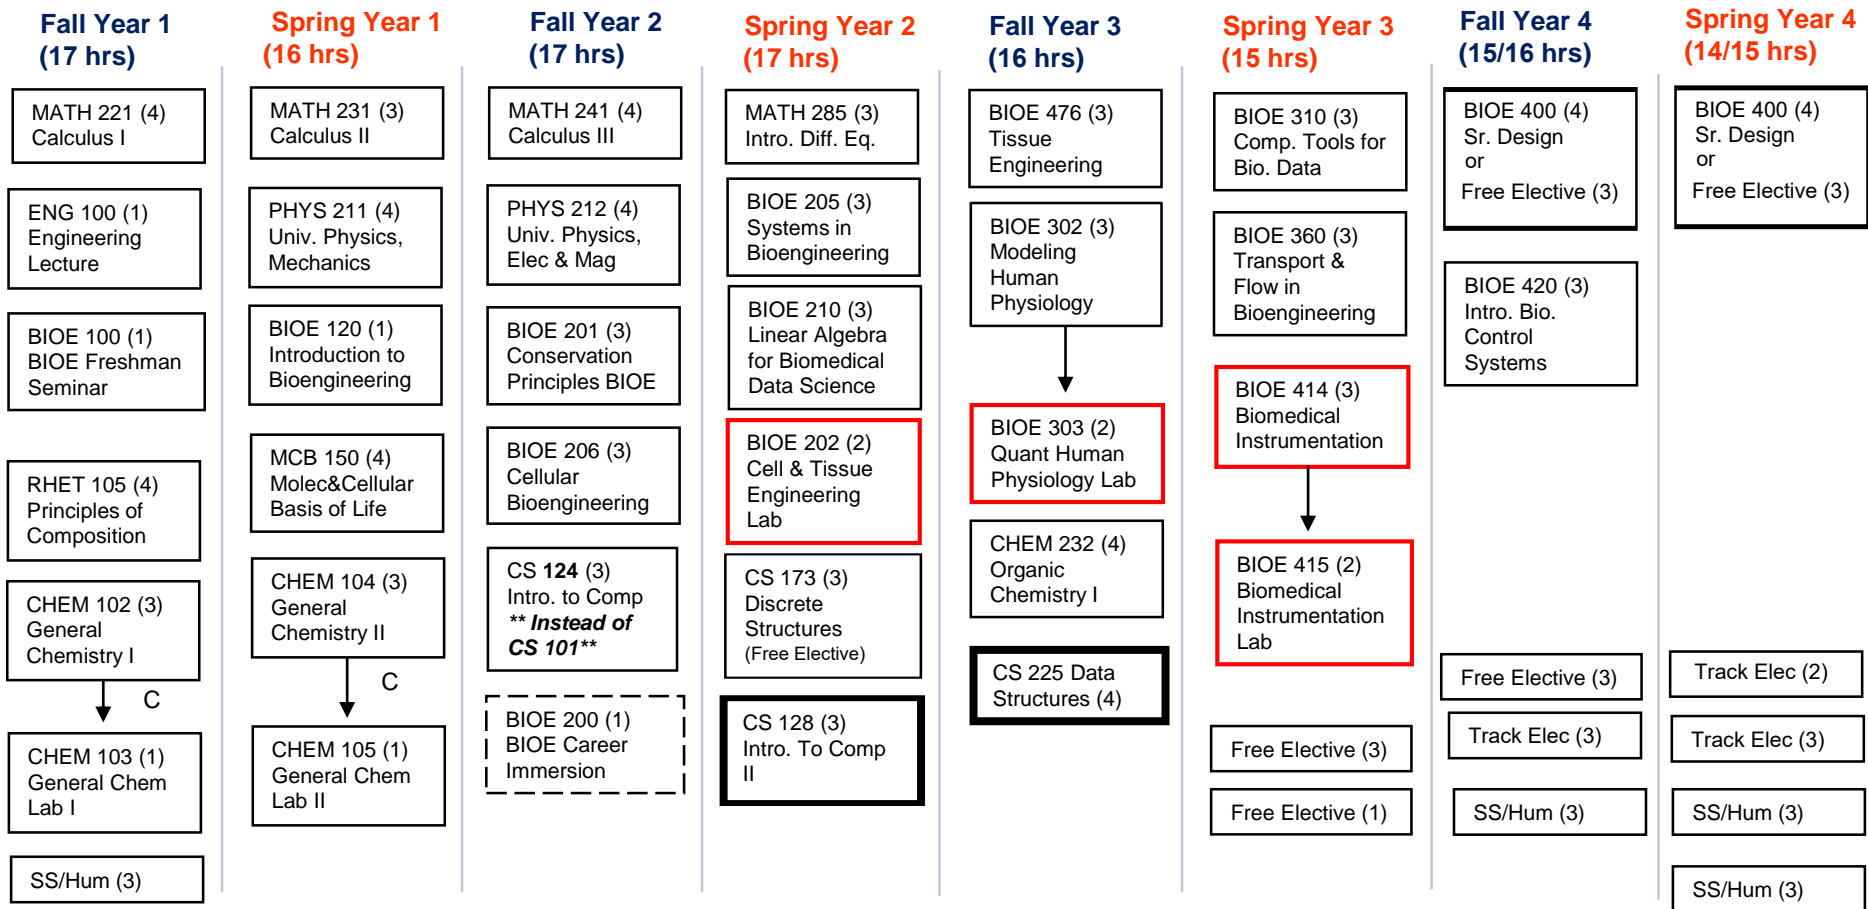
Fall Year 1
(17 hrs)

MATH 221 (4)
Calculus I

ENG 100 (1)
Engineering Lecture

BIOE 100 (1)
BIOE Freshman Seminar

RHET 105 (4)
Principles of Composition

CHEM 102 (3)
General Chemistry I

C

CHEM 103 (1)
General Chem Lab I

SS/Hum (3)

Spring Year 1
(16 hrs)

MATH 231 (3)
Calculus II

PHYS 211 (4)
Univ. Physics, Mechanics

BIOE 120 (1)
Introduction to Bioengineering

MCB 150 (4)
Molec&Cellular Basis of Life

CHEM 104 (3)
General Chemistry II

C

CHEM 105 (1)
General Chem Lab II

Fall Year 2
(17 hrs)

MATH 241 (4)
Calculus III

PHYS 212 (4)
Univ. Physics, Elec & Mag

BIOE 201 (3)
Conservation Principles BIOE

BIOE 206 (3)
Cellular Bioengineering

CS 124 (3)
Intro. to Comp
** Instead of CS 101**

BIOE 200 (1)
BIOE Career Immersion

Spring Year 2
(17 hrs)

MATH 285 (3)
Intro. Diff. Eq.

BIOE 205 (3)
Systems in Bioengineering

BIOE 210 (3)
Linear Algebra for Biomedical Data Science

BIOE 202 (2)
Cell & Tissue Engineering Lab

CS 173 (3)
Discrete Structures
(Free Elective)

CS 128 (3)
Intro. To Comp II

Fall Year 3
(16 hrs)

BIOE 476 (3)
Tissue Engineering

BIOE 302 (3)
Modeling Human Physiology

BIOE 303 (2)
Quant Human Physiology Lab

CHEM 232 (4)
Organic Chemistry I

CS 225 Data Structures (4)

Spring Year 3
(15 hrs)

BIOE 310 (3)
Comp. Tools for Bio. Data

BIOE 360 (3)
Transport & Flow in Bioengineering

BIOE 414 (3)
Biomedical Instrumentation

BIOE 415 (2)
Biomedical Instrumentation Lab

Free Elective (3)

Free Elective (1)

Fall Year 4
(15/16 hrs)

BIOE 400 (4)
Sr. Design
or
Free Elective (3)

BIOE 420 (3)
Intro. Bio. Control Systems

Free Elective (3)

Track Elec (3)

SS/Hum (3)

Spring Year 4
(14/15 hrs)

BIOE 400 (4)
Sr. Design
or
Free Elective (3)

Track Elec (2)

Track Elec (3)

SS/Hum (3)

SS/Hum (3)